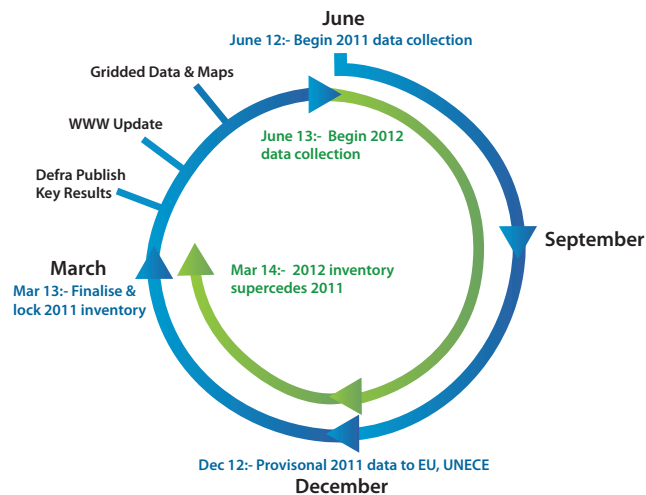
June
June 12:- Begin 2011 data collection

Gridded Data & Maps

WWW Update

Defra Publish Key Results

June 13:- Begin 2012 data collection

September

March
Mar 13:- Finalise & lock 2011 inventory

Mar 14:- 2012 inventory supercedes 2011

Dec 12:- Provisonal 2011 data to EU, UNECE
December